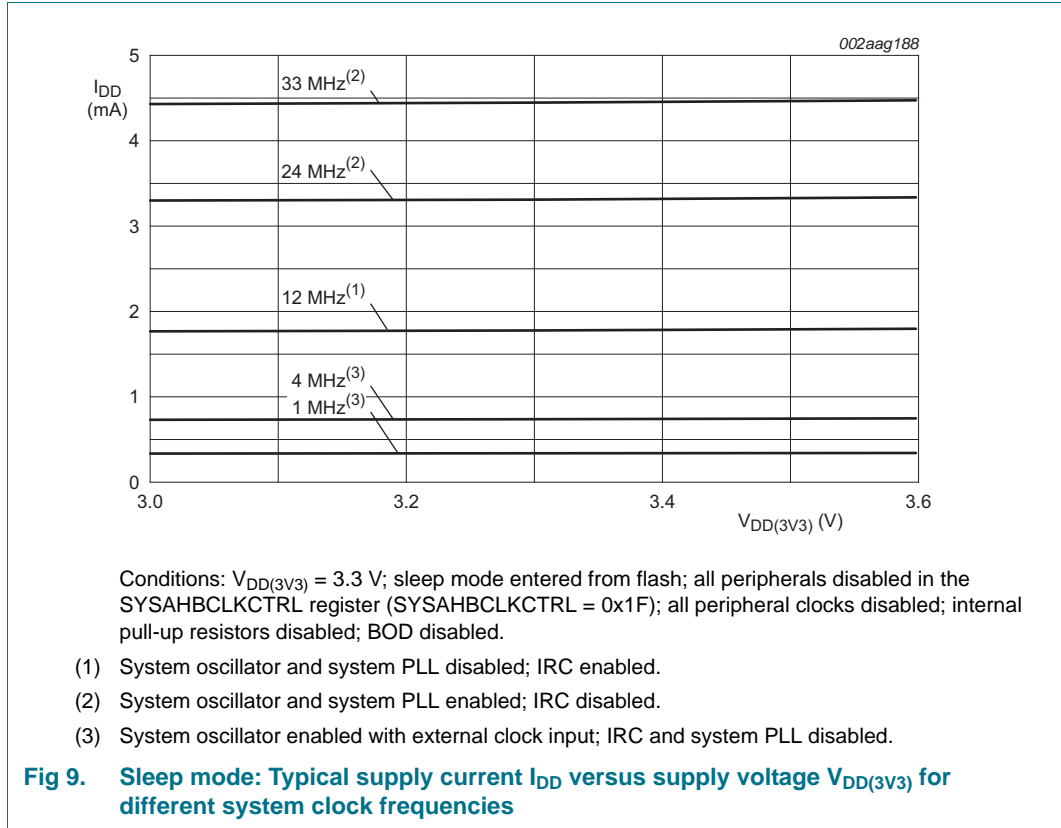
002aag188

$I_{DD}$ (mA)

5

4

3

2

1

0

33 MHz$^{(2)}$

24 MHz$^{(2)}$

12 MHz$^{(1)}$

4 MHz$^{(3)}$

1 MHz$^{(3)}$

3.0

3.2

3.4

3.6

$V_{DD(3V3)}$ (V)

Conditions: $V_{DD(3V3)}$ = 3.3 V; sleep mode entered from flash; all peripherals disabled in the SYSAHBCLKCTRL register (SYSAHBCLKCTRL = 0x1F); all peripheral clocks disabled; internal pull-up resistors disabled; BOD disabled.

(1) System oscillator and system PLL disabled; IRC enabled.

(2) System oscillator and system PLL enabled; IRC disabled.

(3) System oscillator enabled with external clock input; IRC and system PLL disabled.

Fig 9. Sleep mode: Typical supply current $I_{DD}$ versus supply voltage $V_{DD(3V3)}$ for different system clock frequencies